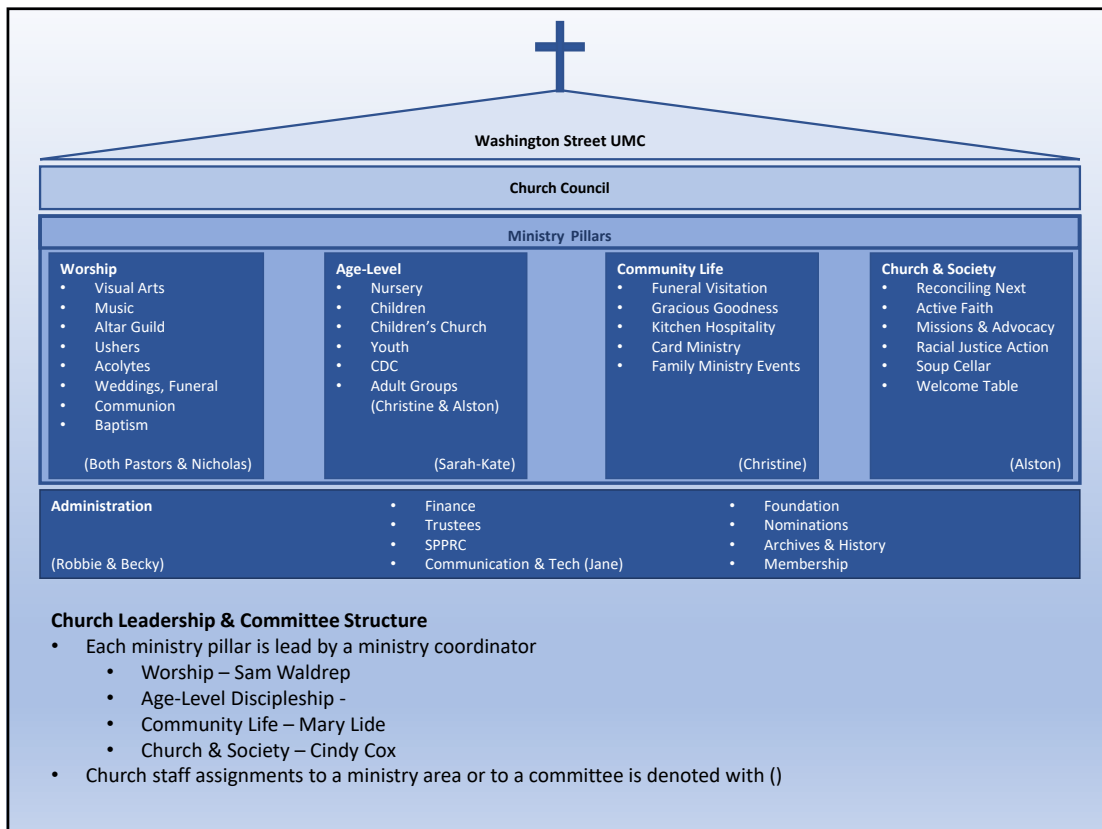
Washington Street UMC

Church Council

Ministry Pillars

Worship
• Visual Arts
• Music
• Altar Guild
• Ushers
• Acolytes
• Weddings, Funeral
• Communion
• Baptism

(Both Pastors & Nicholas)

Age-Level
• Nursery
• Children
• Children's Church
• Youth
• CDC
• Adult Groups (Christine & Alston)

(Sarah-Kate)

Community Life
• Funeral Visitation
• Gracious Goodness
• Kitchen Hospitality
• Card Ministry
• Family Ministry Events

(Christine)

Church & Society
• Reconciling Next
• Active Faith
• Missions & Advocacy
• Racial Justice Action
• Soup Cellar
• Welcome Table

(Alston)

Administration

(Robbie & Becky)

• Finance
• Trustees
• SPPRC
• Communication & Tech (Jane)

• Foundation
• Nominations
• Archives & History
• Membership

**Church Leadership & Committee Structure**
• Each ministry pillar is lead by a ministry coordinator
  • Worship – Sam Waldrep
  • Age-Level Discipleship -
  • Community Life – Mary Lide
  • Church & Society – Cindy Cox
• Church staff assignments to a ministry area or to a committee is denoted with ()